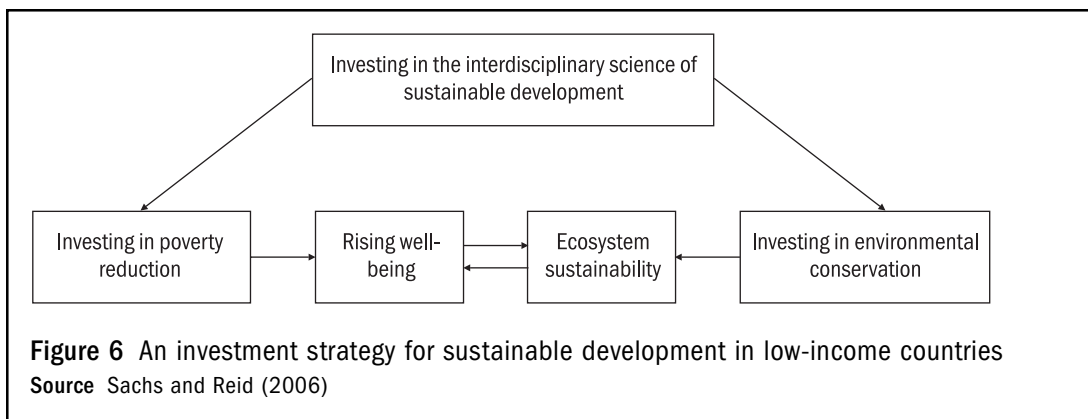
Investing in the interdisciplinary science of sustainable development

Investing in poverty reduction

Rising well-being

Ecosystem sustainability

Investing in environmental conservation

**Figure 6** An investment strategy for sustainable development in low-income countries
**Source** Sachs and Reid (2006)